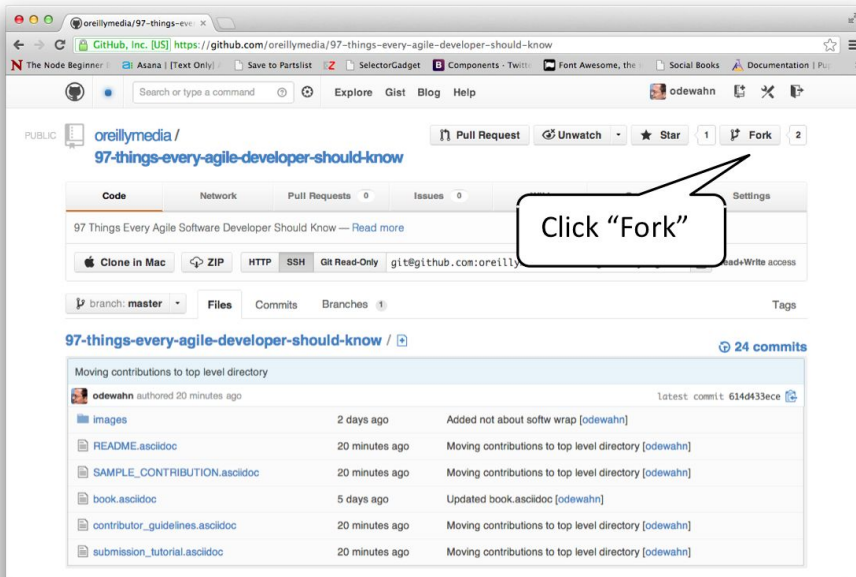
oreillymedia/97-things-eve ×

GitHub, Inc. [US] https://github.com/oreillymedia/97-things-every-agile-developer-should-know

The Node Beginner | Asana | [Text Only] | Save to Partslist | Z | SelectorGadget | Components · Twitt | Font Awesome, the | Social Books | Documentation | Pu

Search or type a command | Explore | Gist | Blog | Help | odewahn

PUBLIC oreillymedia / 97-things-every-agile-developer-should-know

Pull Request | Unwatch | Star 1 | Fork 2

Code | Network | Pull Requests 0 | Issues 0 | Settings

Click “Fork”

97 Things Every Agile Software Developer Should Know — Read more

Clone in Mac | ZIP | HTTP | SSH | Git Read-Only | git@github.com:oreilly | ead+Write access

branch: master | Files | Commits | Branches 1 | Tags

97-things-every-agile-developer-should-know / +

24 commits

Moving contributions to top level directory

odewahn authored 20 minutes ago | latest commit 614d433ece

| | | |
|---|---|---|
| images | 2 days ago | Added not about softw wrap [odewahn] |
| README.asciidoc | 20 minutes ago | Moving contributions to top level directory [odewahn] |
| SAMPLE_CONTRIBUTION.asciidoc | 20 minutes ago | Moving contributions to top level directory [odewahn] |
| book.asciidoc | 5 days ago | Updated book.asciidoc [odewahn] |
| contributor_guidelines.asciidoc | 20 minutes ago | Moving contributions to top level directory [odewahn] |
| submission_tutorial.asciidoc | 20 minutes ago | Moving contributions to top level directory [odewahn] |